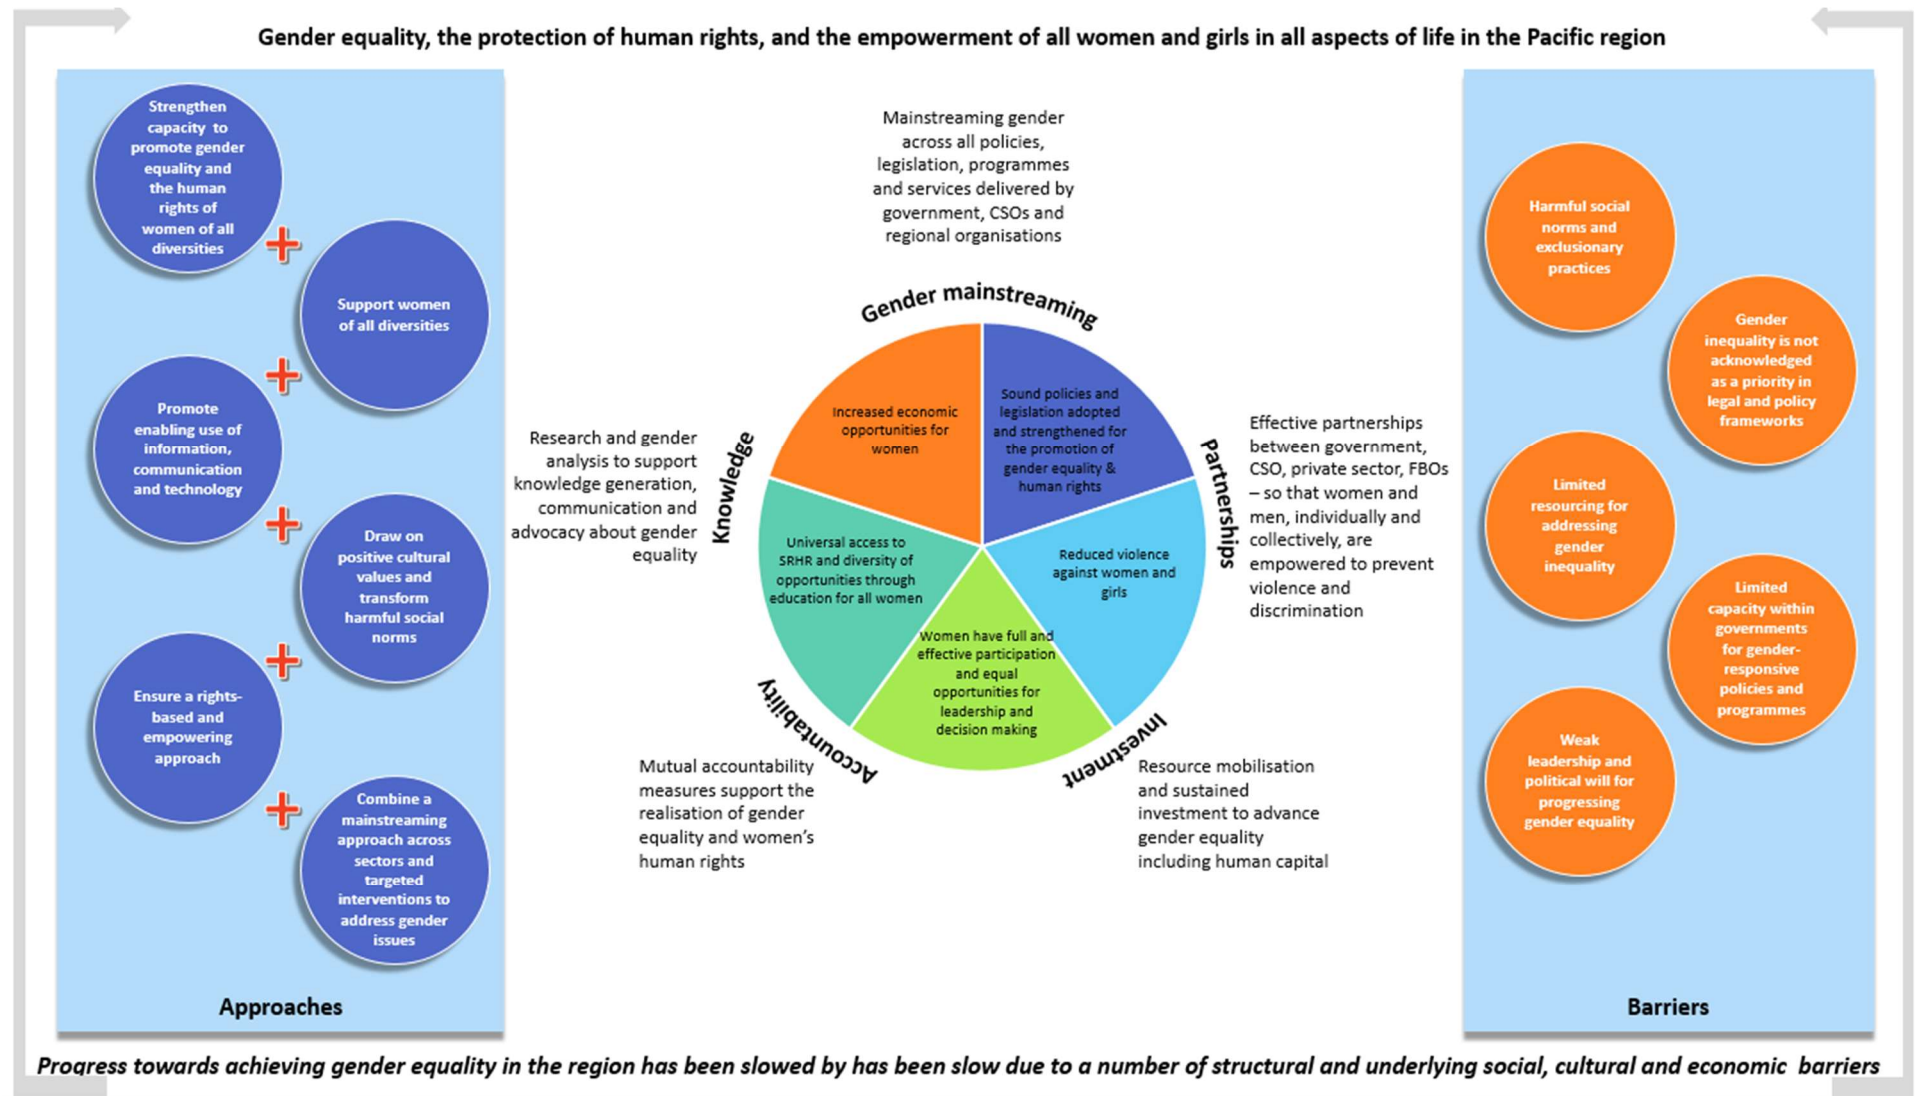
Gender equality, the protection of human rights, and the empowerment of all women and girls in all aspects of life in the Pacific region

Strengthen capacity to promote gender equality and the human rights of women of all diversities

Support women of all diversities

Promote enabling use of information, communication and technology

Draw on positive cultural values and transform harmful social norms

Ensure a rights-based and empowering approach

Combine a mainstreaming approach across sectors and targeted interventions to address gender issues

Approaches

Mainstreaming gender across all policies, legislation, programmes and services delivered by government, CSOs and regional organisations

Gender mainstreaming

Increased economic opportunities for women

Sound policies and legislation adopted and strengthened for the promotion of gender equality & human rights

Universal access to SRHR and diversity of opportunities through education for all women

Reduced violence against women and girls

Women have full and effective participation and equal opportunities for leadership and decision making

Knowledge

Partnerships

Accountability

Investment

Research and gender analysis to support knowledge generation, communication and advocacy about gender equality

Effective partnerships between government, CSO, private sector, FBOs – so that women and men, individually and collectively, are empowered to prevent violence and discrimination

Mutual accountability measures support the realisation of gender equality and women's human rights

Resource mobilisation and sustained investment to advance gender equality including human capital

Harmful social norms and exclusionary practices

Gender inequality is not acknowledged as a priority in legal and policy frameworks

Limited resourcing for addressing gender inequality

Limited capacity within governments for gender-responsive policies and programmes

Weak leadership and political will for progressing gender equality

Barriers

Progress towards achieving gender equality in the region has been slowed by has been slow due to a number of structural and underlying social, cultural and economic barriers